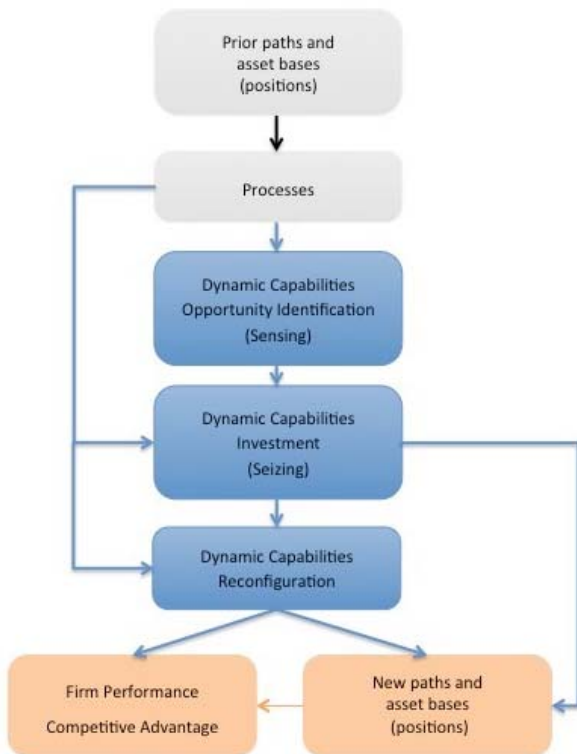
Prior paths and asset bases (positions)

Processes

Dynamic Capabilities
Opportunity Identification
(Sensing)

Dynamic Capabilities
Investment
(Seizing)

Dynamic Capabilities
Reconfiguration

Firm Performance
Competitive Advantage

New paths and asset bases (positions)